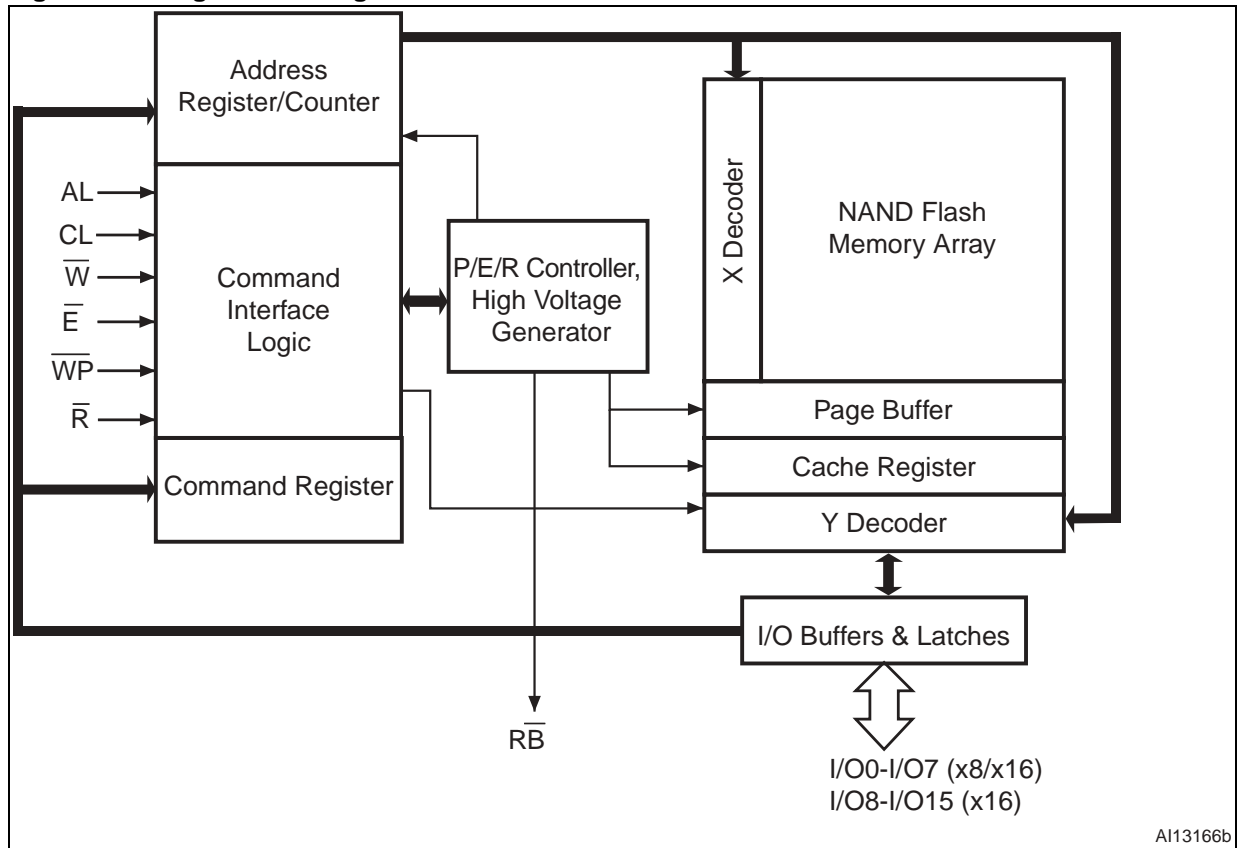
Address Register/Counter

AL
CL
$\overline{W}$
$\overline{E}$
$\overline{WP}$
$\overline{R}$

Command Interface Logic

Command Register

P/E/R Controller, High Voltage Generator

X Decoder

NAND Flash Memory Array

Page Buffer

Cache Register

Y Decoder

I/O Buffers & Latches

$R\overline{B}$

I/O0-I/O7 (x8/x16)
I/O8-I/O15 (x16)

AI13166b